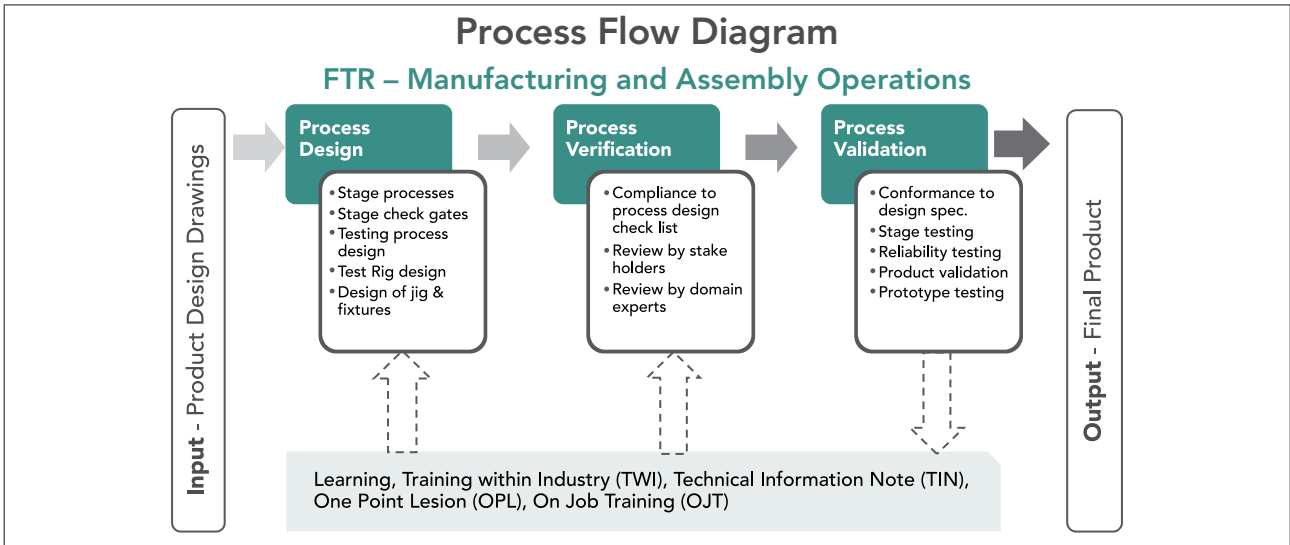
Process Flow Diagram

FTR – Manufacturing and Assembly Operations

Input - Product Design Drawings

Process Design

• Stage processes
• Stage check gates
• Testing process design
• Test Rig design
• Design of jig & fixtures

Process Verification

• Compliance to process design check list
• Review by stake holders
• Review by domain experts

Process Validation

• Conformance to design spec.
• Stage testing
• Reliability testing
• Product validation
• Prototype testing

Output - Final Product

Learning, Training within Industry (TWI), Technical Information Note (TIN), One Point Lesion (OPL), On Job Training (OJT)